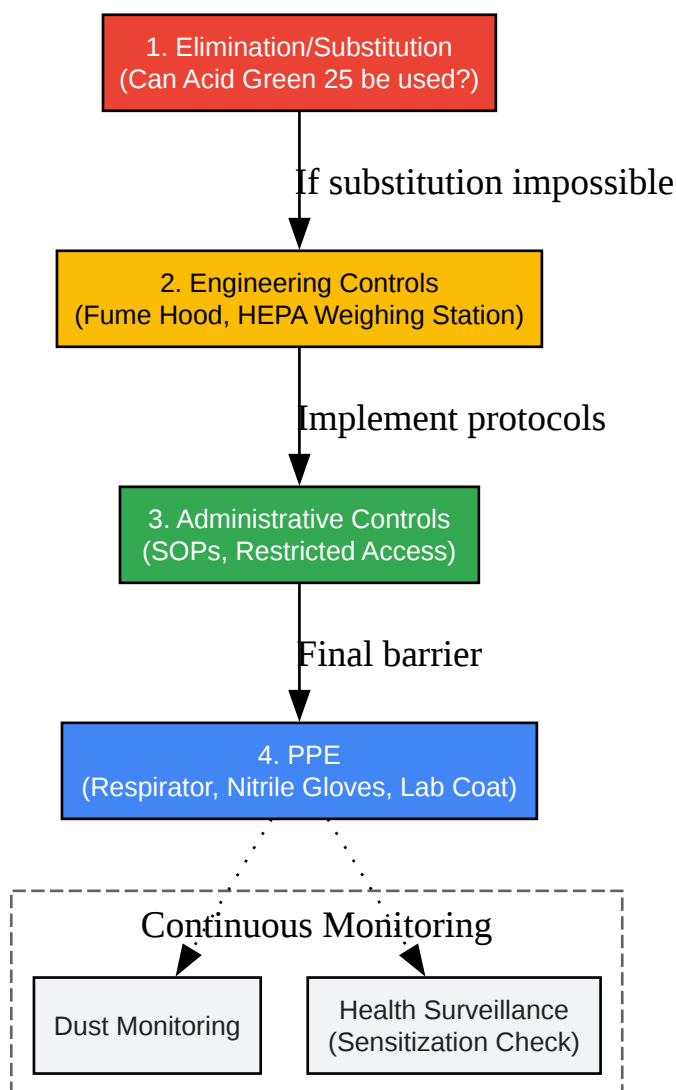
1. Elimination/Substitution
(Can Acid Green 25 be used?)

If substitution impossible

2. Engineering Controls
(Fume Hood, HEPA Weighing Station)

Implement protocols

3. Administrative Controls
(SOPs, Restricted Access)

Final barrier

4. PPE
(Respirator, Nitrile Gloves, Lab Coat)

Continuous Monitoring

Dust Monitoring

Health Surveillance
(Sensitization Check)